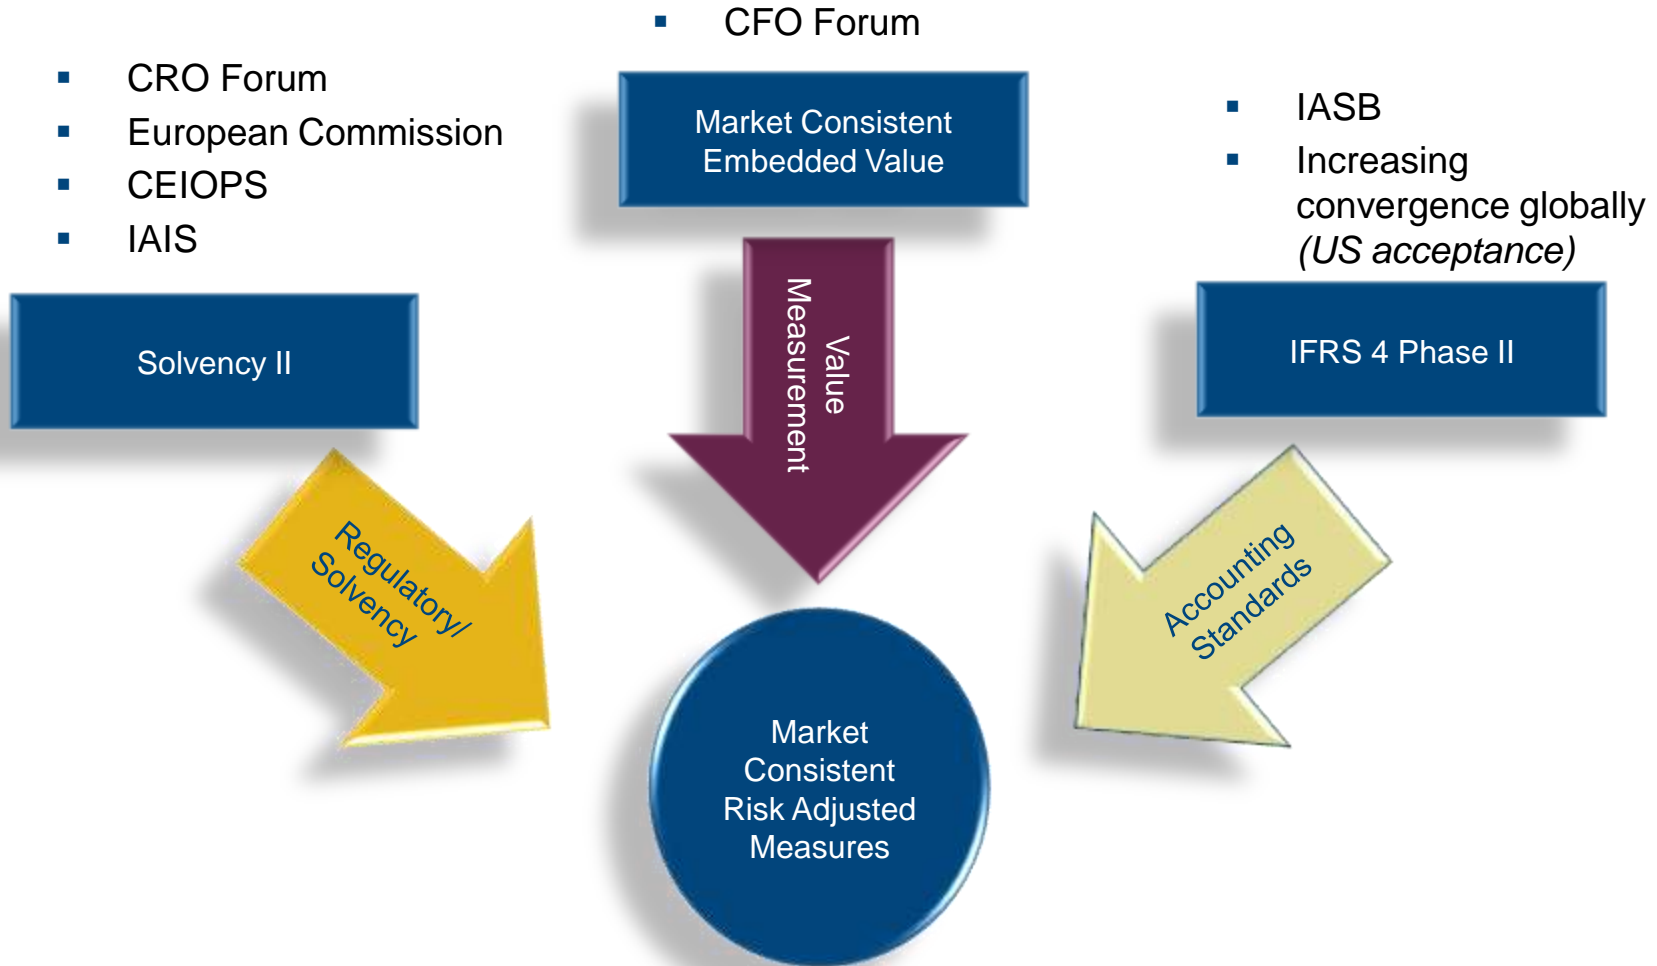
▪ CFO Forum

▪ CRO Forum
▪ European Commission
▪ CEIOPS
▪ IAIS

Market Consistent Embedded Value

▪ IASB
▪ Increasing convergence globally *(US acceptance)*

Solvency II

Value Measurement

IFRS 4 Phase II

Regulatory/ Solvency

Accounting Standards

Market Consistent Risk Adjusted Measures